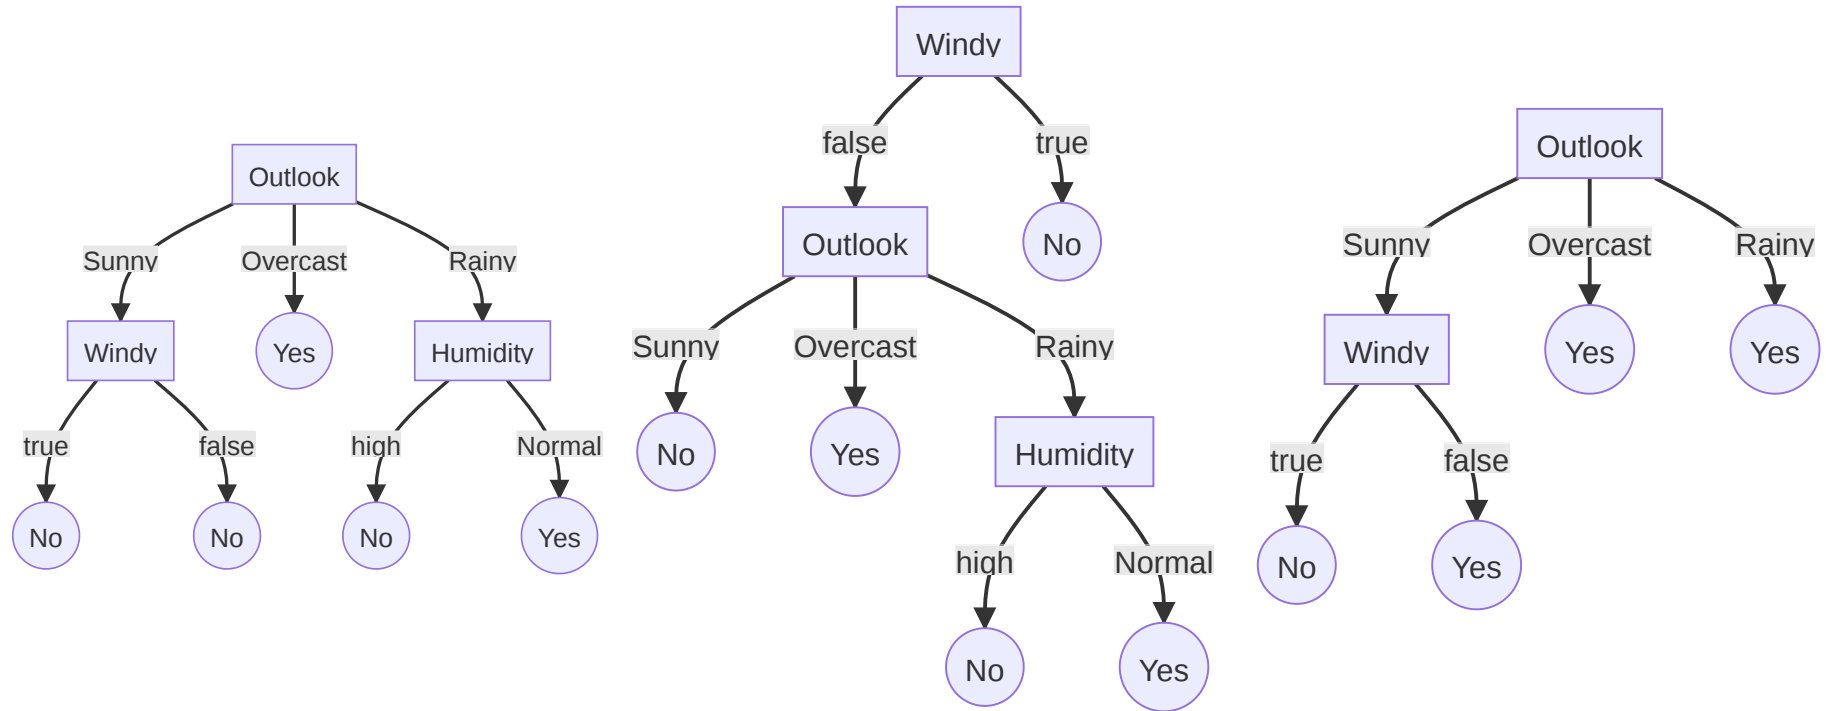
Outlook
Sunny
Overcast
Rainy
Windy
Yes
Humidity
true
false
high
Normal
No
No
No
Yes

Windy
false
true
Outlook
No
Sunny
Overcast
Rainy
No
Yes
Humidity
high
Normal
No
Yes

Outlook
Sunny
Overcast
Rainy
Windy
Yes
Yes
true
false
No
Yes